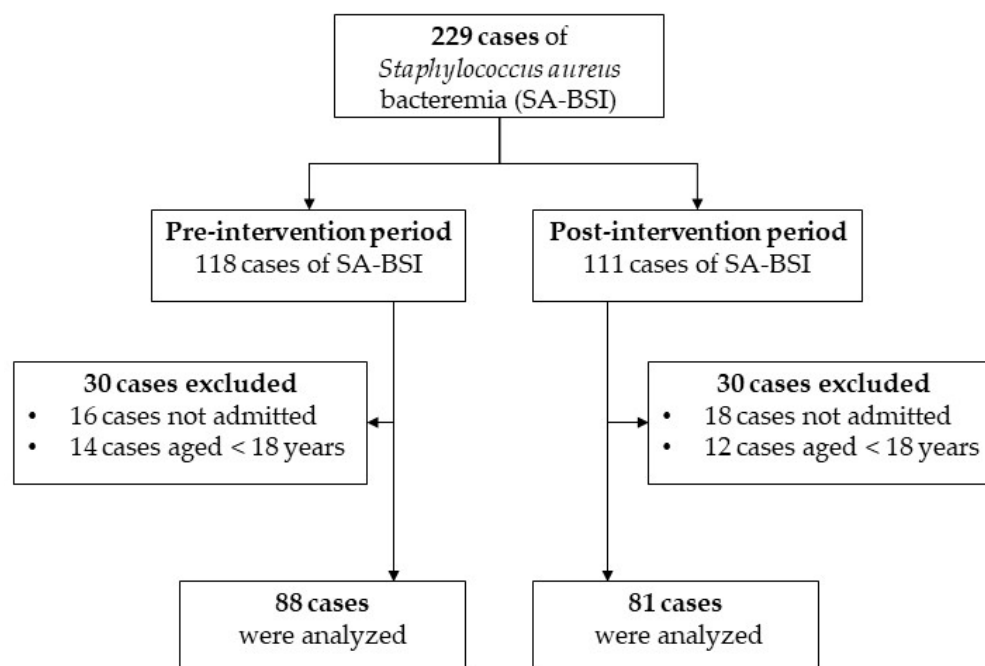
229 cases of Staphylococcus aureus bacteremia (SA-BSI)

Pre-intervention period
118 cases of SA-BSI

Post-intervention period
111 cases of SA-BSI

30 cases excluded
• 16 cases not admitted
• 14 cases aged < 18 years

30 cases excluded
• 18 cases not admitted
• 12 cases aged < 18 years

88 cases
were analyzed

81 cases
were analyzed